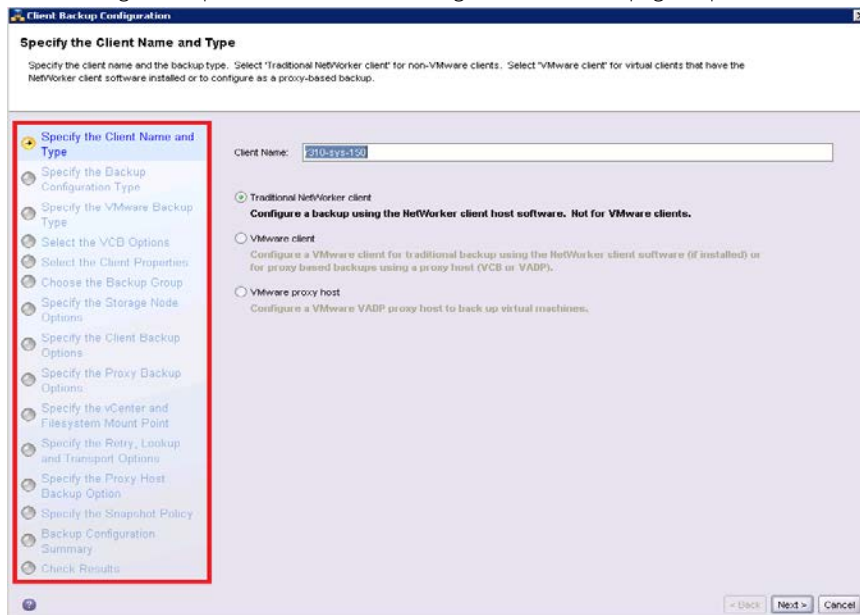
Client Backup Configuration

Specify the Client Name and Type

Specify the client name and the backup type. Select 'Traditional NetWorker client' for non-VMware clients. Select 'VMware client' for virtual clients that have the NetWorker client software installed or to configure as a proxy-based backup.

Specify the Client Name and Type
Specify the Backup Configuration Type
Specify the VMware Backup Type
Select the VCB Options
Select the Client Properties
Choose the Backup Group
Specify the Storage Node Options
Specify the Client Backup Options
Specify the Proxy Backup Options
Specify the vCenter and Filesystem Mount Point
Specify the Retry, Lookup and Transport Options
Specify the Proxy Host Backup Option
Specify the Snapshot Policy
Backup Configuration Summary
Check Results

Client Name: 310-sys-150

Traditional NetWorker client
Configure a backup using the NetWorker client host software. Not for VMware clients.

VMware client
Configure a VMware client for traditional backup using the NetWorker client software (if installed) or for proxy based backups using a proxy host (VCB or VADP).

VMware proxy host
Configure a VMware VADP proxy host to back up virtual machines.

< Back Next > Cancel